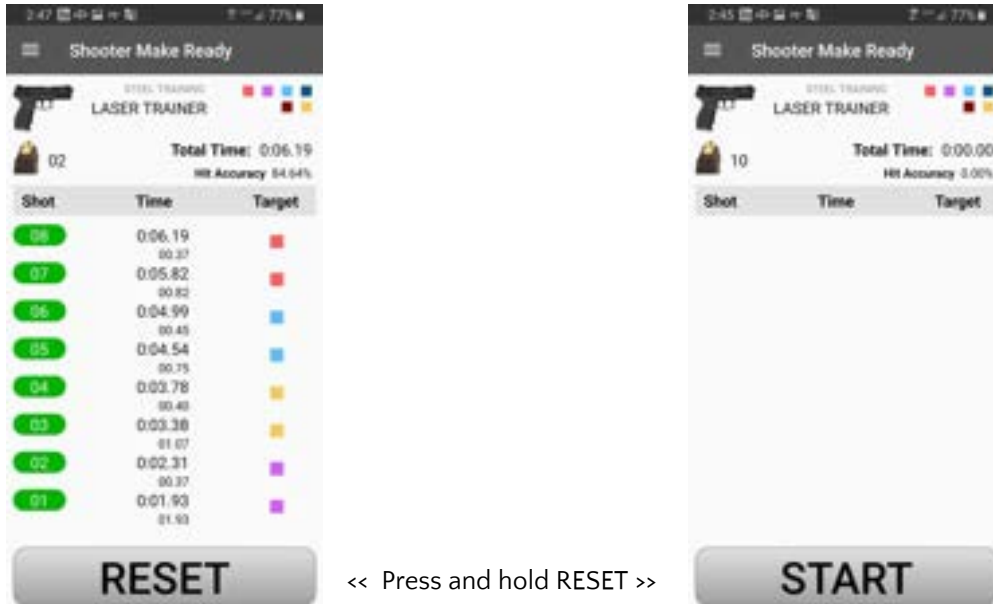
2:47 77%

Shooter Make Ready

STEEL TRAINING
LASER TRAINER

02

Total Time: 0:06.19
Hit Accuracy 84.64%

| Shot | Time | Target |
|---|---|---|
| 08 | 0:06.19 00.37 | |
| 07 | 0:05.82 00.82 | |
| 06 | 0:04.99 00.45 | |
| 05 | 0:04.54 00.75 | |
| 04 | 0:03.78 00.40 | |
| 03 | 0:03.38 01.07 | |
| 02 | 0:02.31 00.37 | |
| 01 | 0:01.93 01.93 | |

RESET

<< Press and hold RESET >>

2:45 77%

Shooter Make Ready

STEEL TRAINING
LASER TRAINER

10

Total Time: 0:00.00
Hit Accuracy 0.00%

| Shot | Time | Target |
|---|---|---|

START